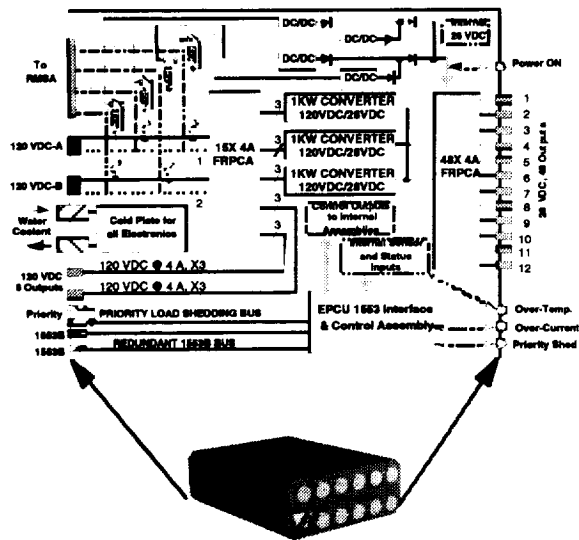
DC/DC
DC/DC
Internal 28 VDC
DC/DC
DC/DC
Power ON
To RMSA
120 VDC-A
120 VDC-B
15X 4A FRPCA
1KW CONVERTER 120VDC/28VDC
1KW CONVERTER 120VDC/28VDC
1KW CONVERTER 120VDC/28VDC
48X 4A FRPCA
28 VDC, 48 Outputs
1
2
3
4
5
6
7
8
9
10
11
12
3
3
3
3
3
1
2
Water Coolant
Cold Plate for all Electronics
Control Outputs to Internal Assemblies
Internal Sensor and Status Inputs
120 VDC 8 Outputs
120 VDC @ 4 A, X3
120 VDC @ 4 A, X3
Priority
PRIORITY LOAD SHEDDING BUS
EPCU 1553 Interface & Control Assembly
Over-Temp.
Over-Current
Priority Shed
1553B
1553B
REDUNDANT 1553B BUS